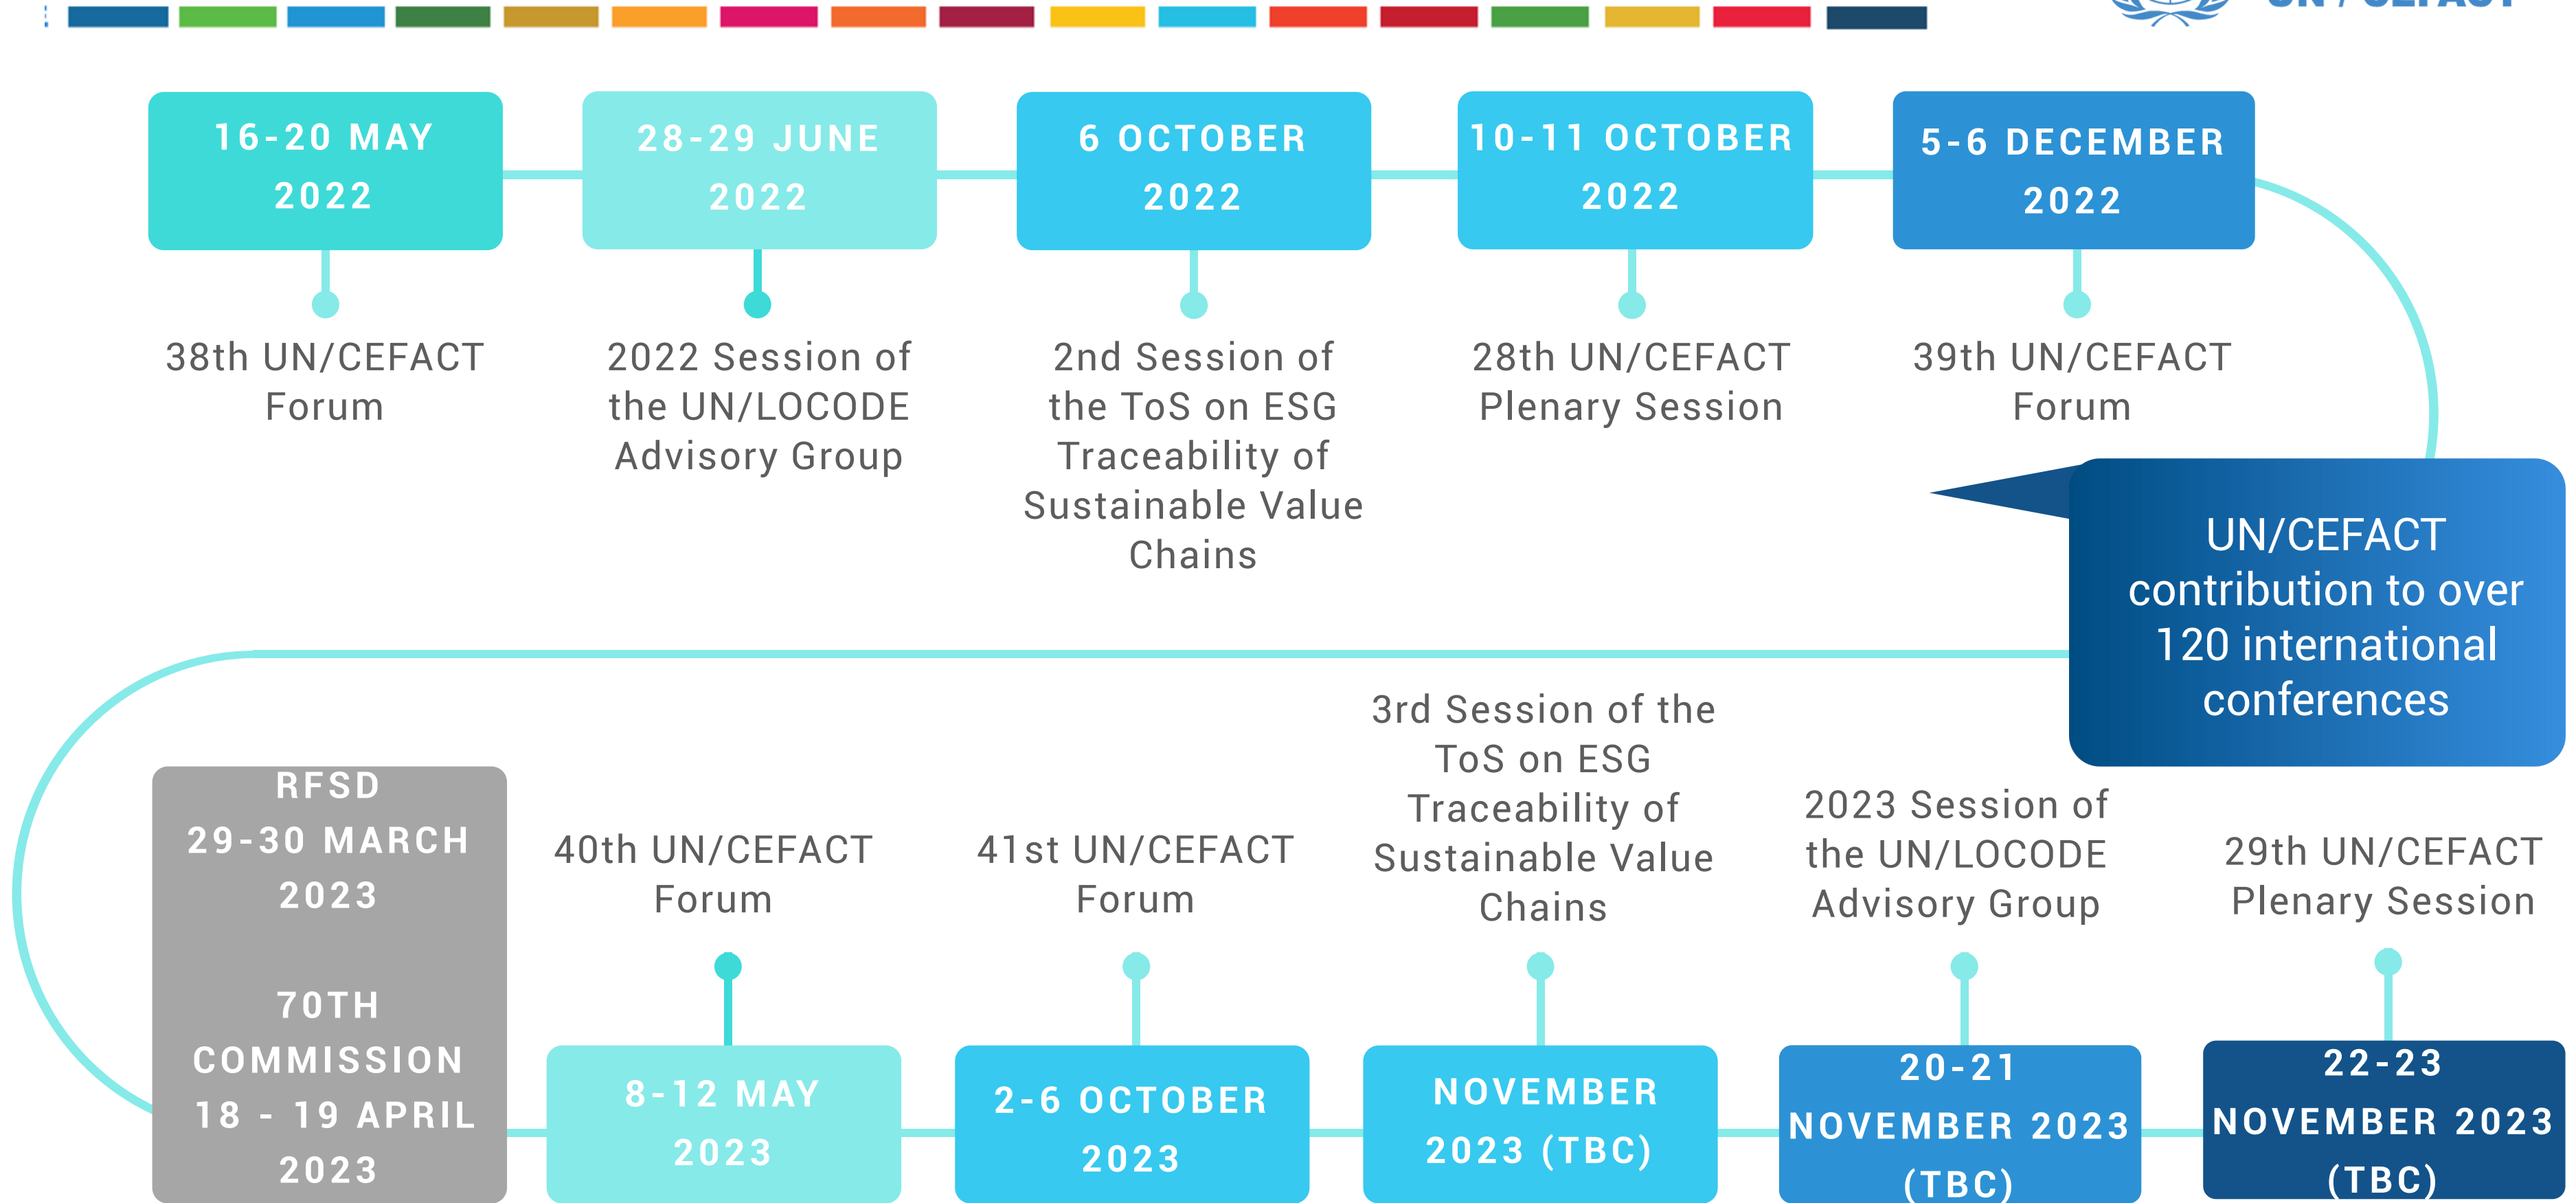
UN / CEFACT

16-20 MAY 2022

38th UN/CEFACT Forum

28-29 JUNE 2022

2022 Session of the UN/LOCODE Advisory Group

6 OCTOBER 2022

2nd Session of the ToS on ESG Traceability of Sustainable Value Chains

10-11 OCTOBER 2022

28th UN/CEFACT Plenary Session

5-6 DECEMBER 2022

39th UN/CEFACT Forum

UN/CEFACT contribution to over 120 international conferences

RFSD 29-30 MARCH 2023

70TH COMMISSION 18 - 19 APRIL 2023

40th UN/CEFACT Forum

8-12 MAY 2023

41st UN/CEFACT Forum

2-6 OCTOBER 2023

3rd Session of the ToS on ESG Traceability of Sustainable Value Chains

NOVEMBER 2023 (TBC)

2023 Session of the UN/LOCODE Advisory Group

20-21 NOVEMBER 2023 (TBC)

29th UN/CEFACT Plenary Session

22-23 NOVEMBER 2023 (TBC)